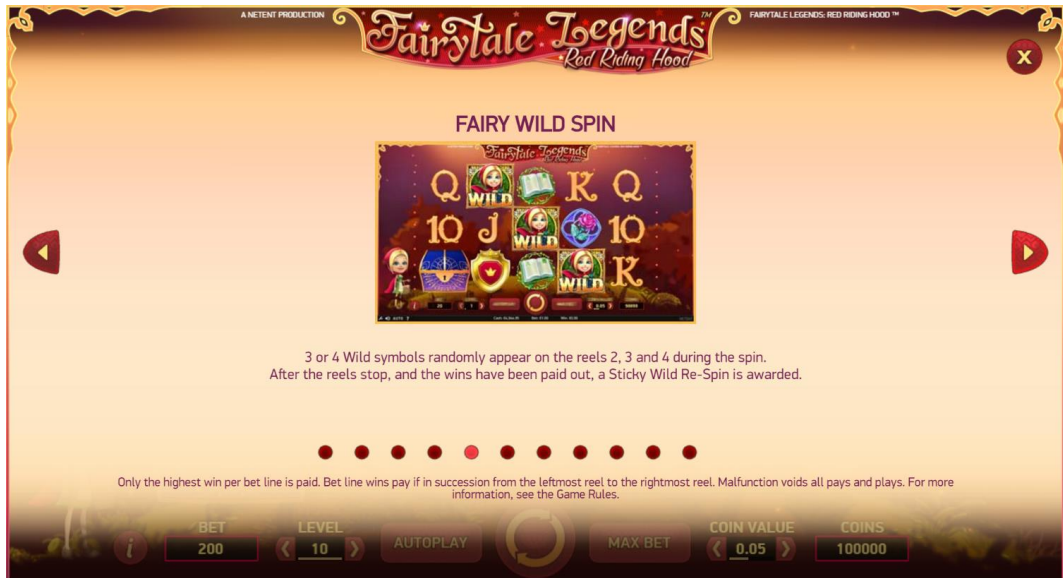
A NETENT PRODUCTION

Fairytale Legends™
Red Riding Hood

FAIRYTALE LEGENDS: RED RIDING HOOD ™

X

FAIRY WILD SPIN

Q WILD K Q
10 J WILD 10
WILD K

3 or 4 Wild symbols randomly appear on the reels 2, 3 and 4 during the spin.
After the reels stop, and the wins have been paid out, a Sticky Wild Re-Spin is awarded.

Only the highest win per bet line is paid. Bet line wins pay if in succession from the leftmost reel to the rightmost reel. Malfunction voids all pays and plays. For more information, see the Game Rules.

i BET 200 LEVEL 10 AUTOPLAY MAX BET COIN VALUE 0.05 COINS 100000